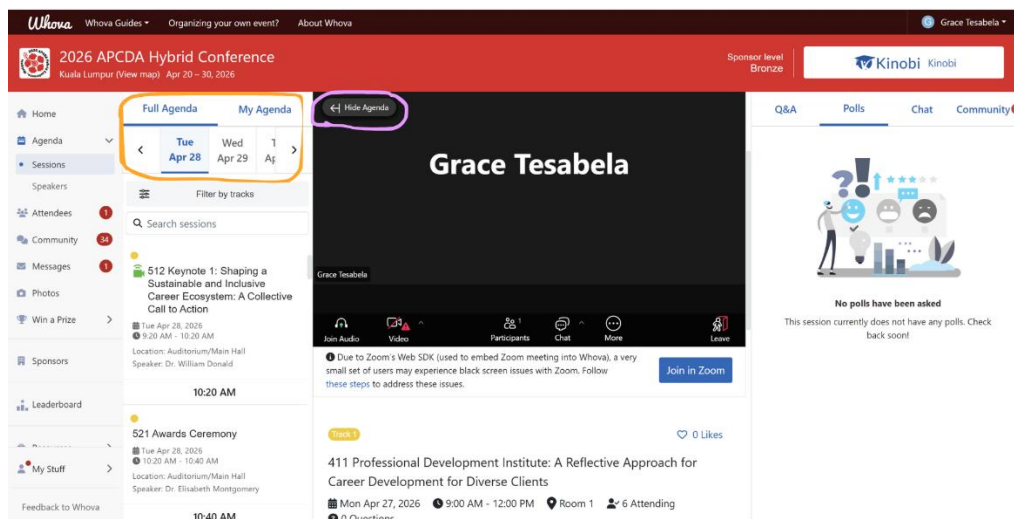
Whova Whova Guides Organizing your own event? About Whova

Grace Tesabela

2026 APCDA Hybrid Conference
Kuala Lumpur (View map) Apr 20 – 30, 2026

Sponsor level Bronze

Kinobi Kinobi

Home
Agenda
Sessions
Speakers
Attendees 1
Community 34
Messages 1
Photos
Win a Prize
Sponsors
Leaderboard
My Stuff
Feedback to Whova

Full Agenda My Agenda

Tue Apr 28
Wed Apr 29

Filter by tracks

Search sessions

512 Keynote 1: Shaping a Sustainable and Inclusive Career Ecosystem: A Collective Call to Action
Tue Apr 28, 2026
9:20 AM - 10:20 AM
Location: Auditorium/Main Hall
Speaker: Dr. William Donald

10:20 AM

521 Awards Ceremony
Tue Apr 28, 2026
10:20 AM - 10:40 AM
Location: Auditorium/Main Hall
Speaker: Dr. Elisabeth Montgomery

10:40 AM

Hide Agenda

Grace Tesabela

Grace Tesabela

Join Audio Video Participants 1 Chat More Leave

Due to Zoom's Web SDK (used to embed Zoom meeting into Whova), a very small set of users may experience black screen issues with Zoom. Follow these steps to address these issues.

Join in Zoom

Track 1

0 Likes

411 Professional Development Institute: A Reflective Approach for Career Development for Diverse Clients

Mon Apr 27, 2026 9:00 AM - 12:00 PM Room 1 6 Attending

0 Questions

Q&A Polls Chat Community

No polls have been asked

This session currently does not have any polls. Check back soon!